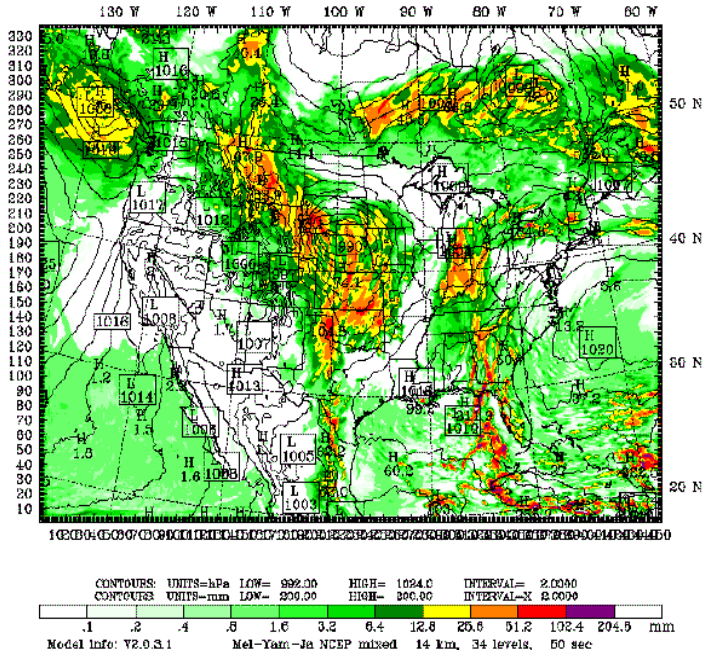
130 W 120 W 110 W 100 W 90 W 80 W 70 W 60 W

330
320
310
300
290
280
270
260
250
240
230
220
210
200
190
180
170
160
150
140
130
120
110
100
90
80
70
60
50
40
30
20
10

50 N
40 N
30 N
20 N

H 1016
L 1009
1015
L 1012
1012
1006
1007
L 1008
1016
1013
L 1014
1005
1008
L 1005
L 1003
990
1008
1006
L 1007
H 1020
1013
1010
1002

CONTOURS: UNITS=hPa LOW= 992.00 HIGH= 1024.0 INTERVAL= 2.0000
CONTOURS: UNITS=mm LOW= 200.00 HIGH= 200.00 INTERVAL-X 2.0000

.1 .2 .4 .8 1.6 3.2 6.4 12.8 25.6 51.2 102.4 204.8 mm

Model Info: V2.0.3.1 Mel-Yam-Ja NCEP mixed 14 km, 34 levels, 50 sec